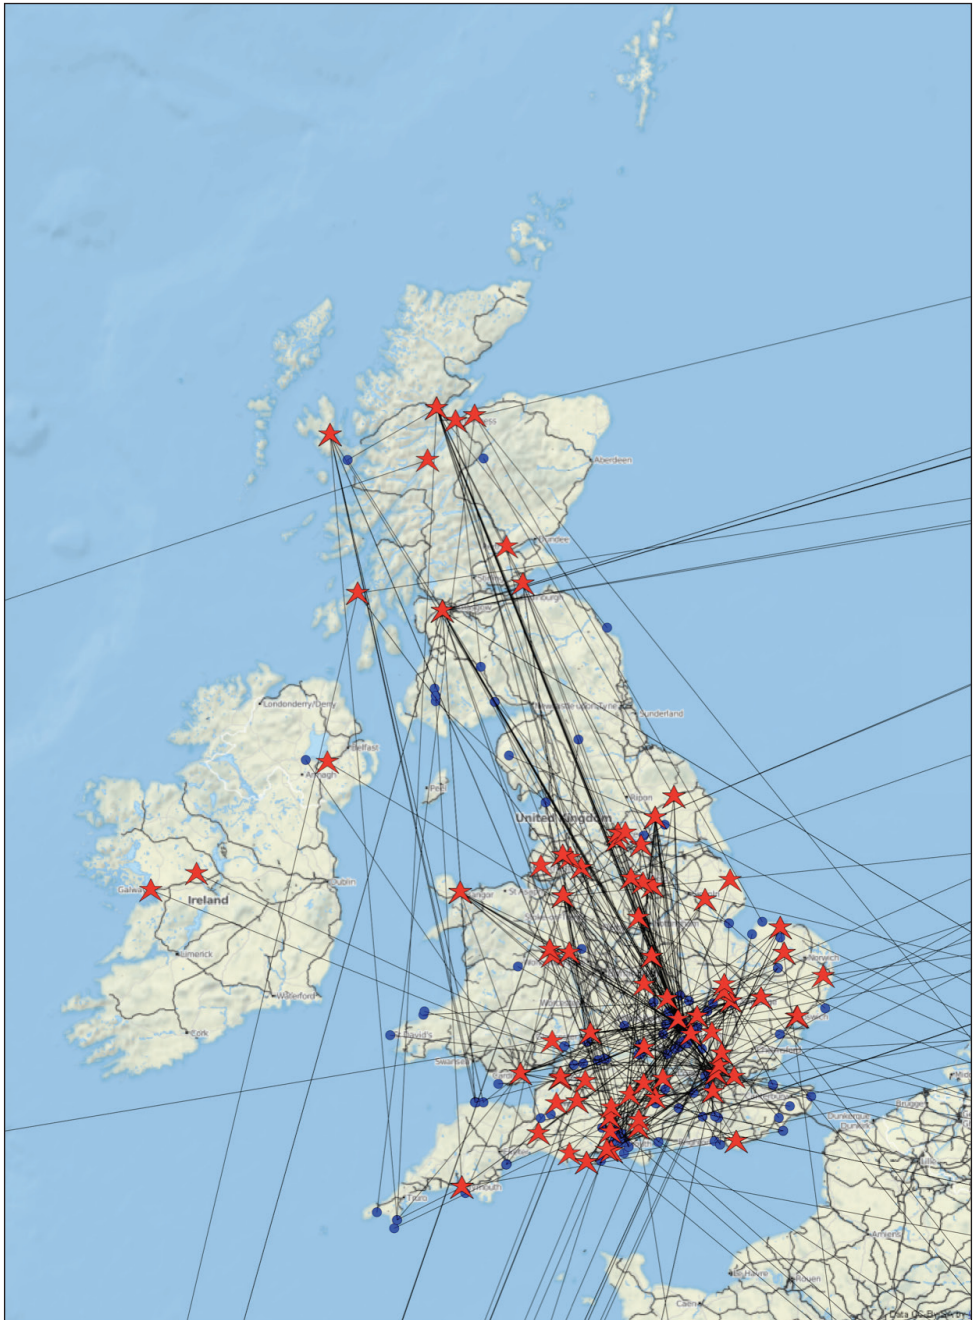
Aberdeen
Dundee
Glasgow
Edinburgh
Londonderry/Derry
Belfast
Armagh
Newcastle upon Tyne
Sunderland
Ripon
United Kingdom
Galway
Ireland
Dublin
Limerick
Waterford
Cork
Bangor
Norwich
Swansea
Dunkerque
Brugge
Truro
Plymouth
Amiens
Le Havre
Rouen
Caen
Data CC-By-SA by